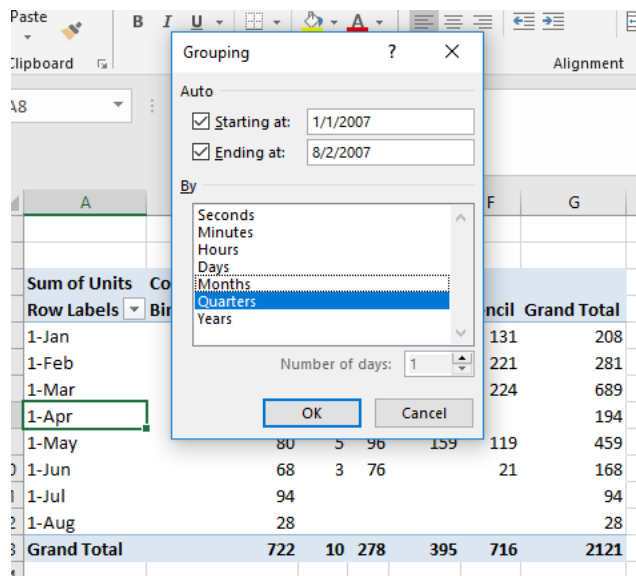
Paste
Clipboard
B I U
Alignment
A8
Grouping
?
Auto
Starting at: 1/1/2007
Ending at: 8/2/2007
By
Seconds
Minutes
Hours
Days
Months
Quarters
Years
Number of days: 1
OK
Cancel

| A | | | | | F | G |
|---|---|---|---|---|---|---|
| Sum of Units | Co | | | | | |
| Row Labels | Bi | | | | ncil | Grand Total |
| 1-Jan | | | | | 131 | 208 |
| 1-Feb | | | | | 221 | 281 |
| 1-Mar | | | | | 224 | 689 |
| 1-Apr | | | | | | 194 |
| 1-May | 80 | 5 | 96 | 159 | 119 | 459 |
| 1-Jun | 68 | 3 | 76 | | 21 | 168 |
| 1-Jul | 94 | | | | | 94 |
| 1-Aug | 28 | | | | | 28 |
| Grand Total | 722 | 10 | 278 | 395 | 716 | 2121 |